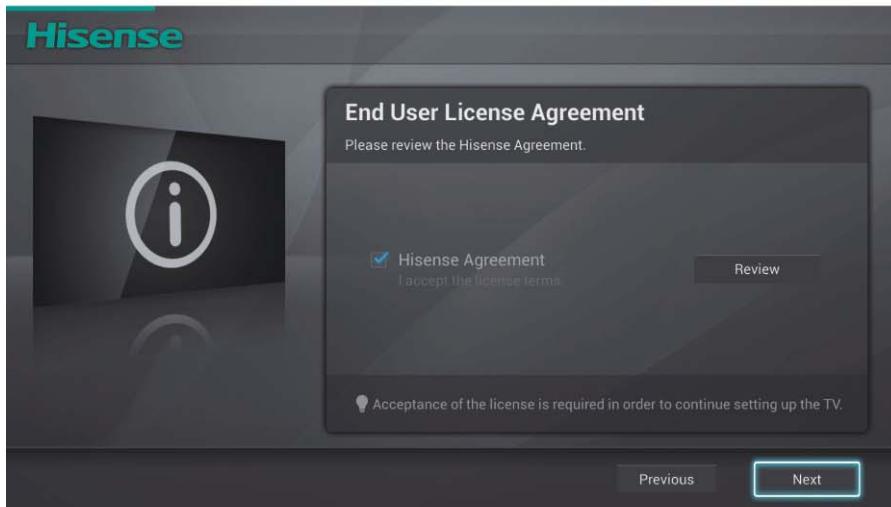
Hisense

End User License Agreement

Please review the Hisense Agreement.

Hisense Agreement
I accept the license terms.

Review

Acceptance of the license is required in order to continue setting up the TV.

Previous

Next